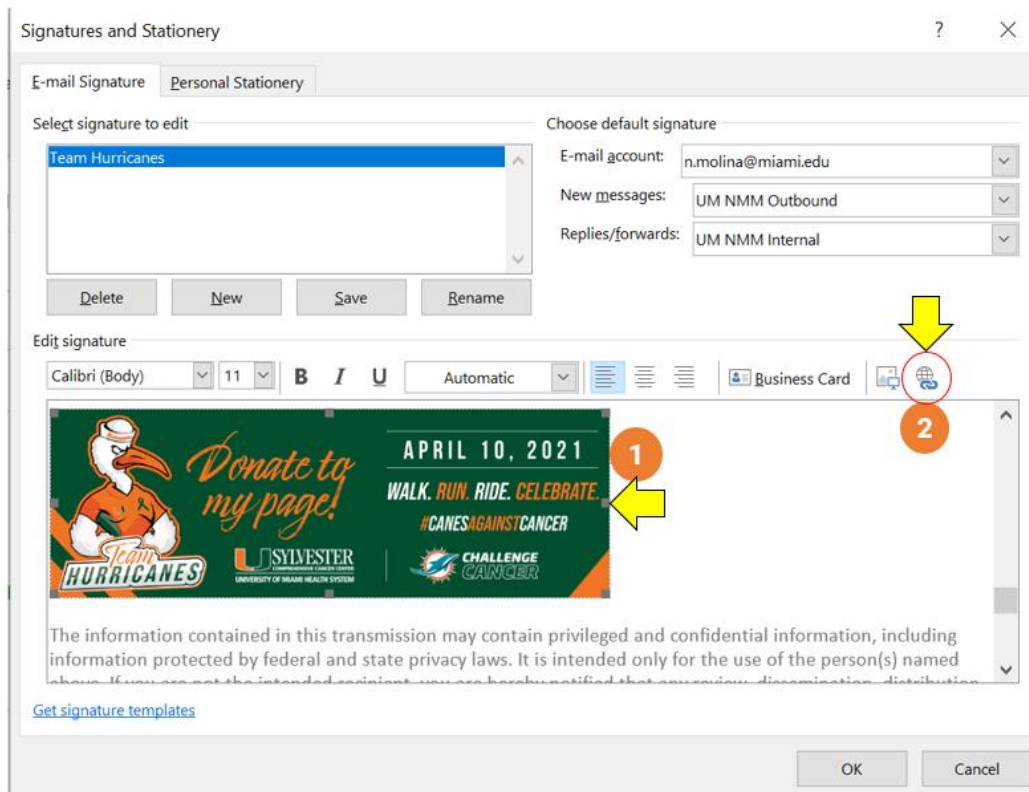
Signatures and Stationery

?

E-mail Signature
Personal Stationery

Select signature to edit

Team Hurricanes

Delete
New
Save
Rename

Choose default signature

E-mail account: n.molina@miami.edu

New messages: UM NMM Outbound

Replies/forwards: UM NMM Internal

Edit signature

Calibri (Body) 11 B I U Automatic Business Card

2

Donate to my page!

Team HURRICANES

APRIL 10, 2021

WALK. RUN. RIDE. CELEBRATE.

#CANESAGAINSTCANCER

U SYLVESTER COMPREHENSIVE CANCER CENTER UNIVERSITY OF MIAMI HEALTH SYSTEM

CHALLENGE CANCER

1

The information contained in this transmission may contain privileged and confidential information, including information protected by federal and state privacy laws. It is intended only for the use of the person(s) named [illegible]

Get signature templates

OK
Cancel